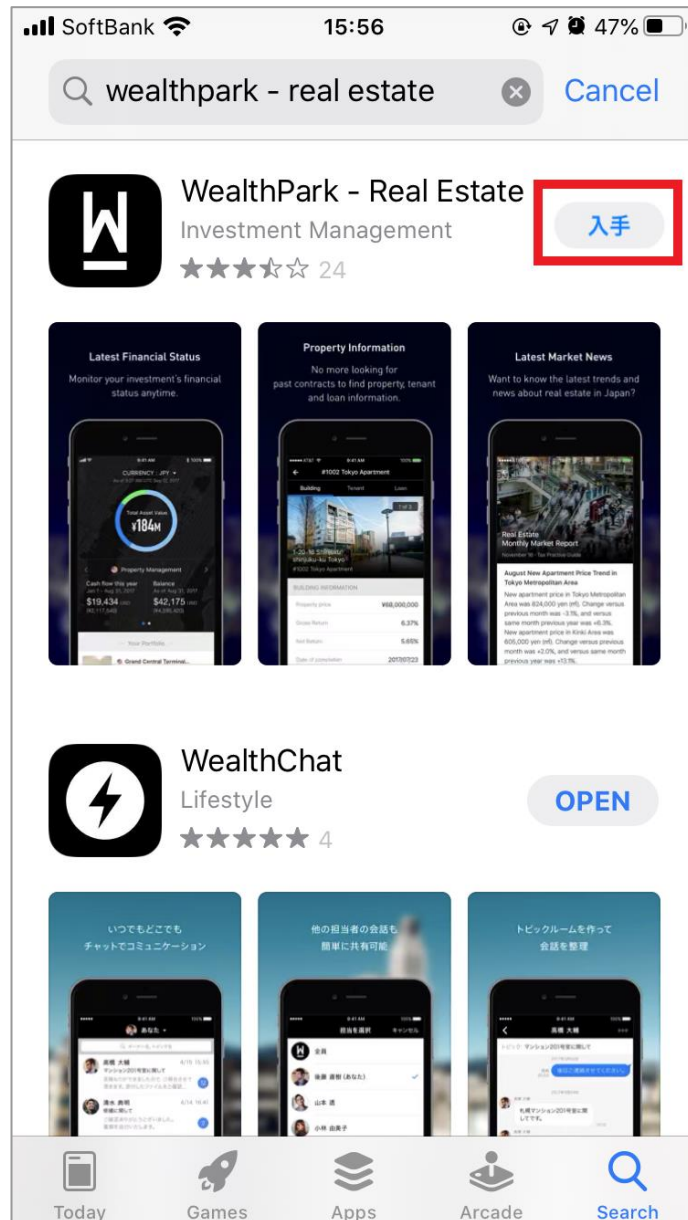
SoftBank 15:56 47%

wealthpark - real estate

Cancel

WealthPark - Real Estate
Investment Management
24

入手

Latest Financial Status
Monitor your investment's financial status anytime.

CURRENCY : JPY
Total Asset Value
¥184M
Property Management
Cash flow this year
$19,434
Balance
$42,175
Grand Central Terminal...

Property Information
No more looking for past contracts to find property, tenant and loan information.

#1002 Tokyo Apartment
Building
Tenant
Loan
BUILDING INFORMATION
Property price ¥68,000,000
Gross Return 6.37%
Net Return 5.65%
Date of completion 2017/07/23

Latest Market News
Want to know the latest trends and news about real estate in Japan?

Real Estate Monthly Market Report
August New Apartment Price Trend in Tokyo Metropolitan Area
New apartment price in Tokyo Metropolitan Area was 824,000 yen (ref). Change versus previous month was -3.1%, and versus same month previous year was +6.3%. New apartment price in Kinki Area was 605,000 yen (ref). Change versus previous month was +2.0%, and versus same month previous year was +13.1%.

WealthChat
Lifestyle
4

OPEN

いつでもどこでも
チャットでコミュニケーション

他の担当者の会話も
簡単に共有可能

トピックルームを作って
会話を整理

Today
Games
Apps
Arcade
Search